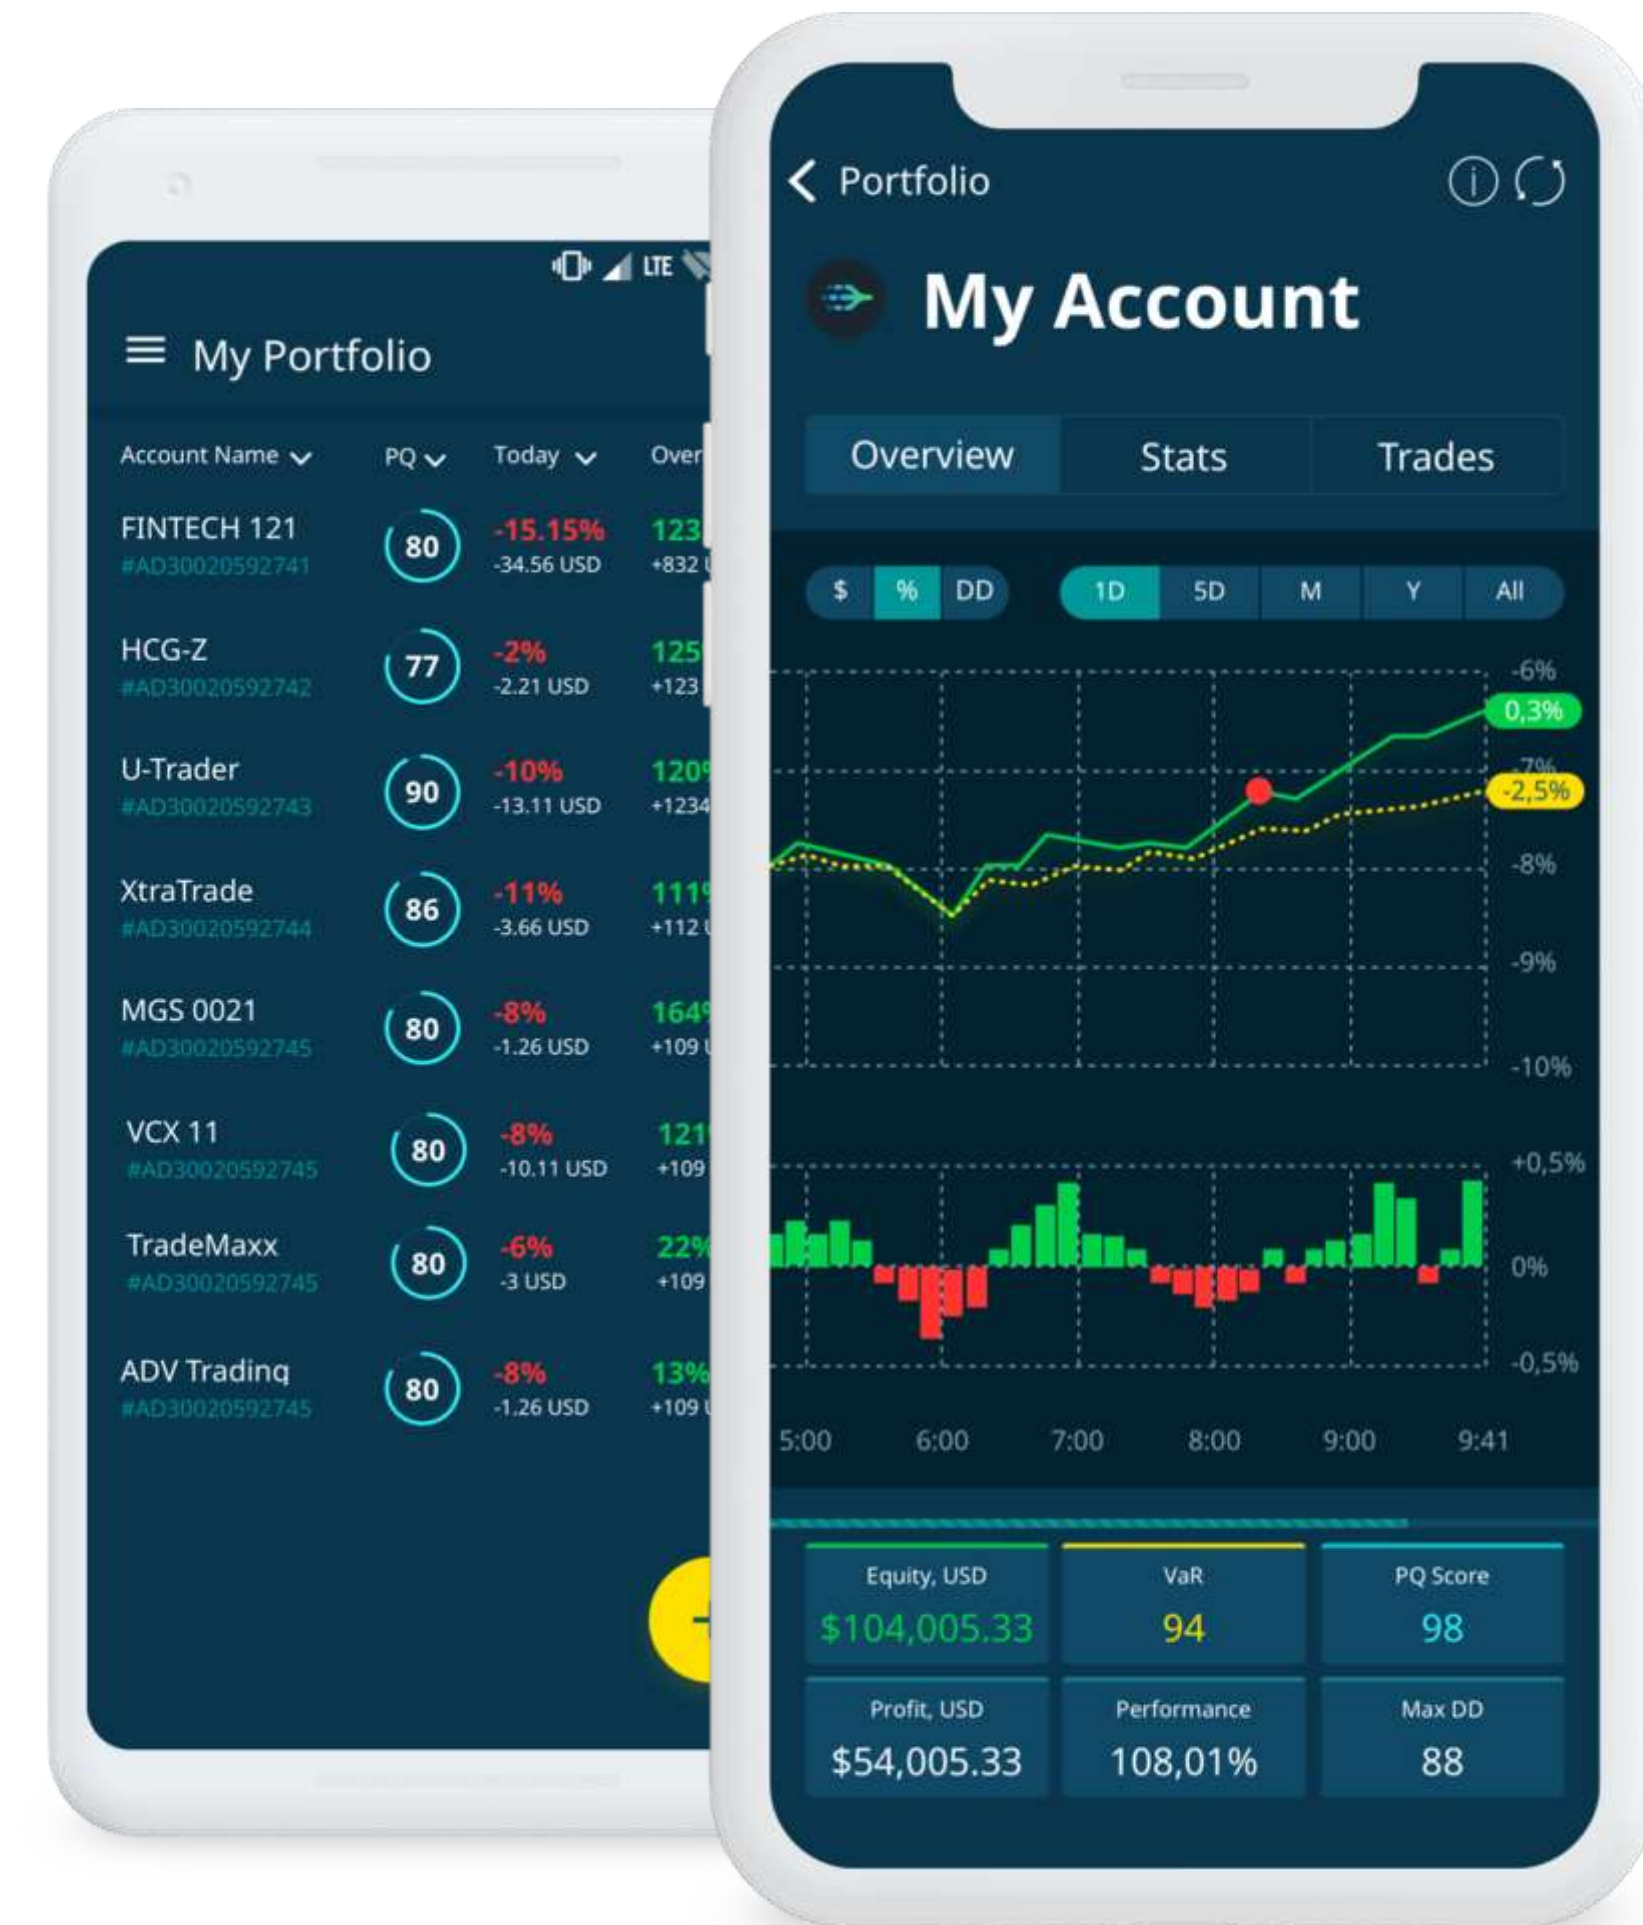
LTE

My Portfolio

| Account Name | PQ | Today | Over |
|---|---|---|---|
| FINTECH 121 #AD30020592741 | 80 | -15.15% -34.56 USD | 123 +832 |
| HCG-Z #AD30020592742 | 77 | -2% -2.21 USD | 125 +123 |
| U-Trader #AD30020592743 | 90 | -10% -13.11 USD | 120 +1234 |
| XtraTrade #AD30020592744 | 86 | -11% -3.66 USD | 111 +112 |
| MGS 0021 #AD30020592745 | 80 | -8% -1.26 USD | 164 +109 |
| VCX 11 #AD30020592745 | 80 | -8% -10.11 USD | 121 +109 |
| TradeMaxx #AD30020592745 | 80 | -6% -3 USD | 22% +109 |
| ADV Trading #AD30020592745 | 80 | -8% -1.26 USD | 13% +109 |

Portfolio

My Account

Overview Stats Trades

$ % DD

1D 5D M Y All

-6%
0,3%
-7%
-2,5%
-8%
-9%
-10%
+0,5%
0%
-0,5%

5:00 6:00 7:00 8:00 9:00 9:41

| Equity, USD | VaR | PQ Score |
|---|---|---|
| $104,005.33 | 94 | 98 |
| Profit, USD | Performance | Max DD |
| $54,005.33 | 108,01% | 88 |